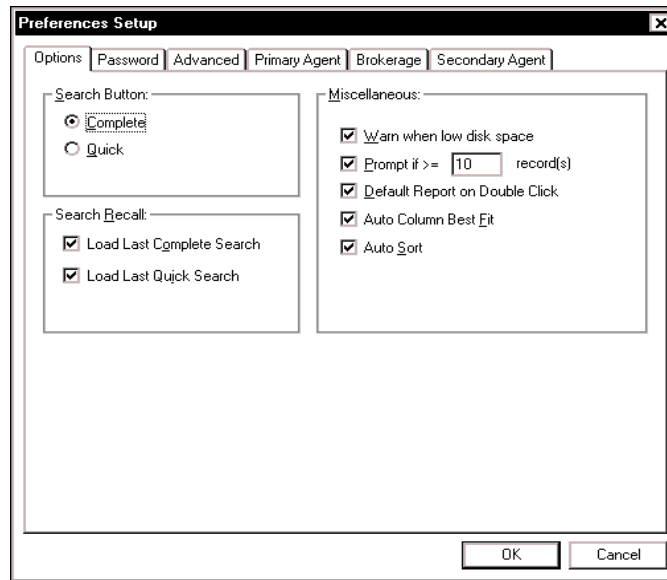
Preferences Setup

×

Options | Password | Advanced | Primary Agent | Brokerage | Secondary Agent

Search Button:

Complete

Quick

Search Recall:

Load Last Complete Search

Load Last Quick Search

Miscellaneous:

Warn when low disk space

Prompt if >= 10 record(s)

Default Report on Double Click

Auto Column Best Fit

Auto Sort

OK

Cancel